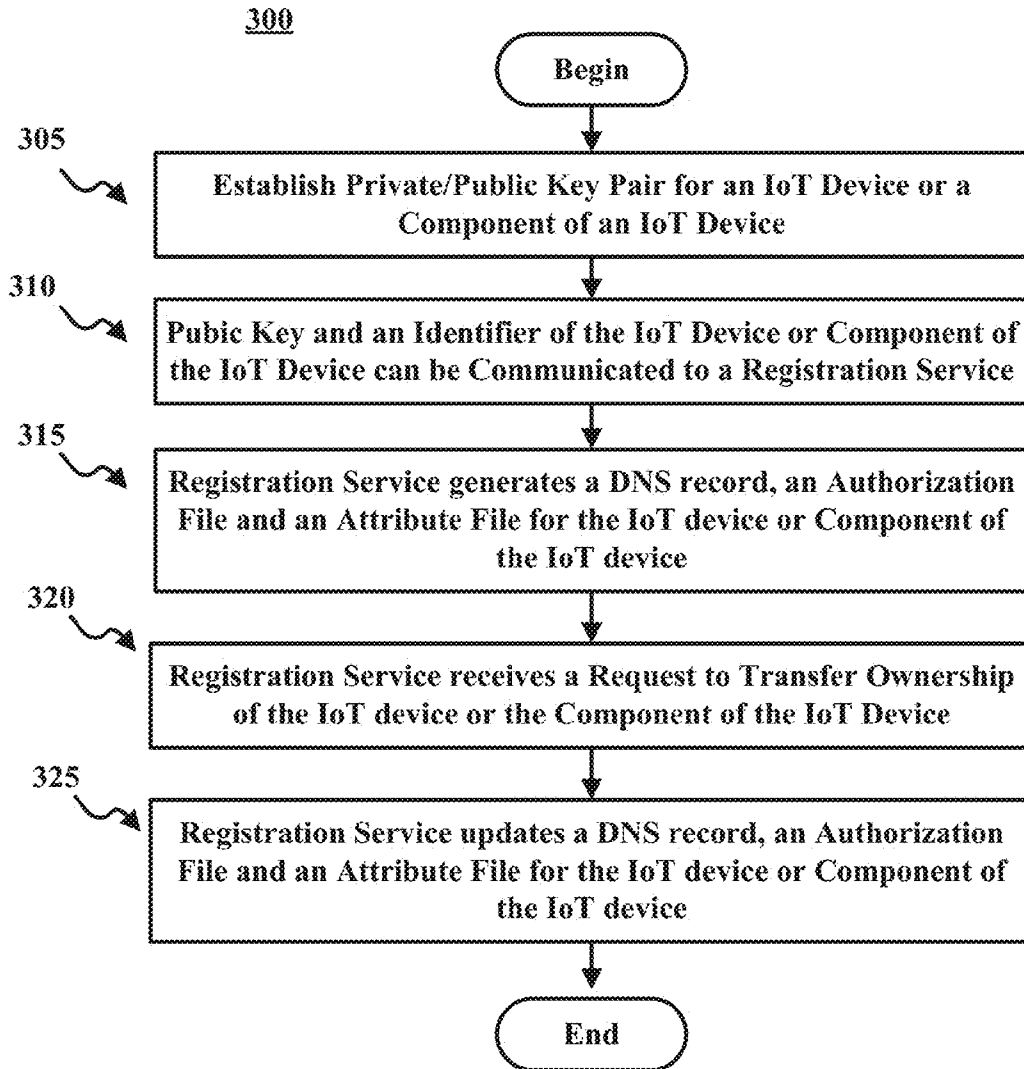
300

Begin

305

Establish Private/Public Key Pair for an IoT Device or a Component of an IoT Device

310

Pubic Key and an Identifier of the IoT Device or Component of the IoT Device can be Communicated to a Registration Service

315

Registration Service generates a DNS record, an Authorization File and an Attribute File for the IoT device or Component of the IoT device

320

Registration Service receives a Request to Transfer Ownership of the IoT device or the Component of the IoT Device

325

Registration Service updates a DNS record, an Authorization File and an Attribute File for the IoT device or Component of the IoT device

End